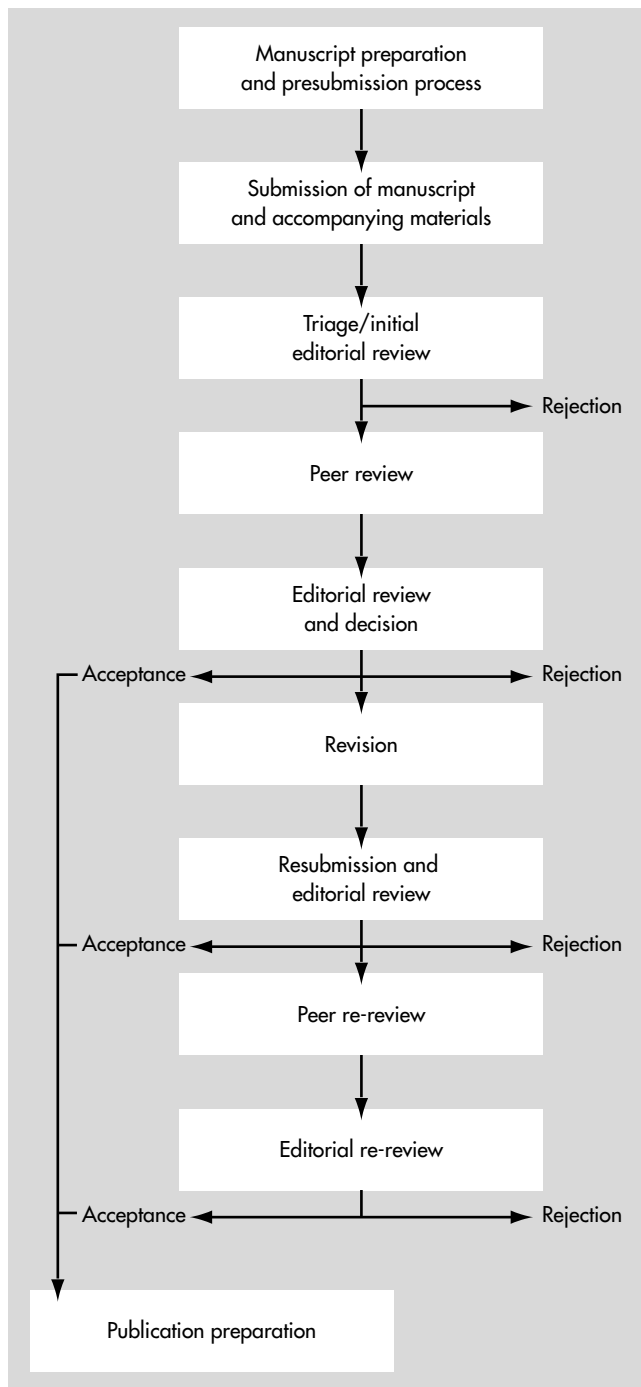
Manuscript preparation and presubmission process

Submission of manuscript and accompanying materials

Triage/initial editorial review

Rejection

Peer review

Editorial review and decision

Acceptance

Rejection

Revision

Resubmission and editorial review

Acceptance

Rejection

Peer re-review

Editorial re-review

Acceptance

Rejection

Publication preparation